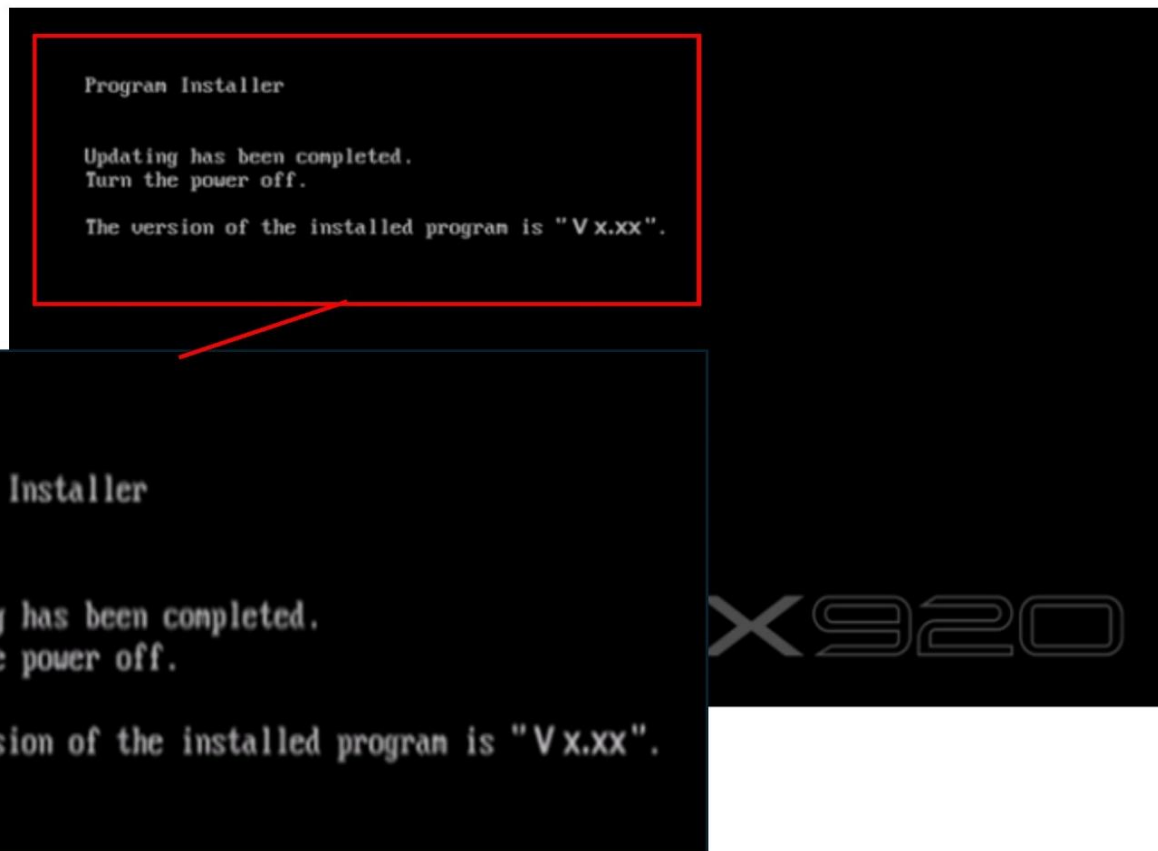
Program Installer

Updating has been completed.
Turn the power off.

The version of the installed program is "V x.xx".

Installer

g has been completed.
e power off.

sion of the installed program is "V x.xx".

X920